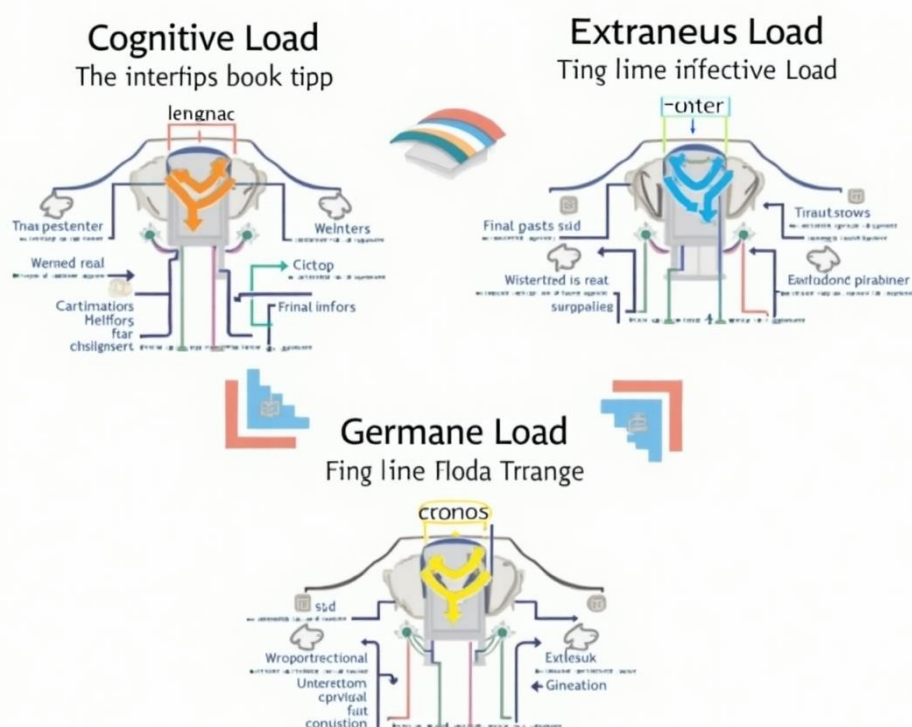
Cognitive Load
The intertips book tipp

lengnac

Thai pestenter

Welnters

Werned real

Cictop

Cartimatiors
Helfors
ftar
chsilgnsert

Frinal imfors

Extraneus Load
Ting lime iṅfective Load

-onter

Final pasts ssid

Tirautstows

Wistertred is reat

surgpalieg

Eatdodonc pirabiner

Germane Load
Fing line Floda Trrange

cronos

ssd

Wroportrectional
Unteretom
cprvigal
fait
conustion

Extlesuk
Gineation